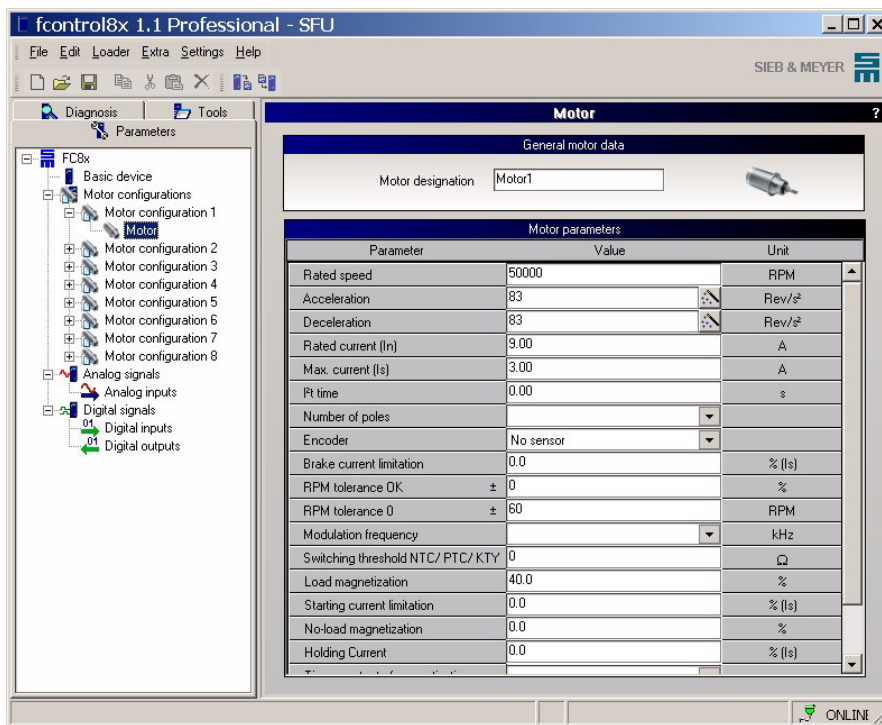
fcontrol8x 1.1 Professional - SFU

File Edit Loader Extra Settings Help

SIEB & MEYER

Diagnosis Tools
Parameters

FC8x
Basic device
Motor configurations
Motor configuration 1
Motor
Motor configuration 2
Motor configuration 3
Motor configuration 4
Motor configuration 5
Motor configuration 6
Motor configuration 7
Motor configuration 8
Analog signals
Analog inputs
Digital signals
Digital inputs
Digital outputs

Motor

General motor data

Motor designation Motor1

Motor parameters

| Parameter | Value | Unit |
|---|---|---|
| Rated speed | 50000 | RPM |
| Acceleration | 83 | Rev/s² |
| Deceleration | 83 | Rev/s² |
| Rated current (In) | 9.00 | A |
| Max. current (Is) | 3.00 | A |
| I²t time | 0.00 | s |
| Number of poles | | |
| Encoder | No sensor | |
| Brake current limitation | 0.0 | % (Is) |
| RPM tolerance OK ± | 0 | % |
| RPM tolerance 0 ± | 60 | RPM |
| Modulation frequency | | kHz |
| Switching threshold NTC/ PTC/ KTY | 0 | Ω |
| Load magnetization | 40.0 | % |
| Starting current limitation | 0.0 | % (Is) |
| No-load magnetization | 0.0 | % |
| Holding Current | 0.0 | % (Is) |
| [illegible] | | |

ONLINE